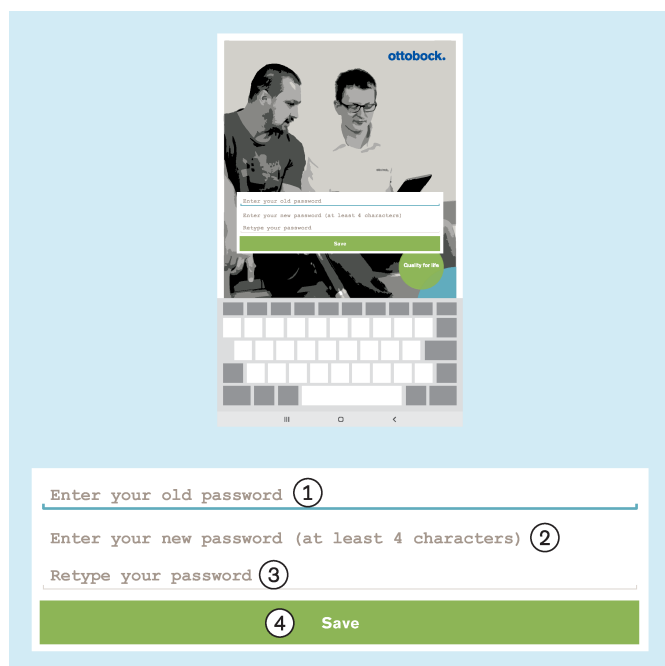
ottobock.

Enter your old password
Enter your new password (at least 4 characters)
Retype your password
Save

Quality for life

Enter your old password ①

Enter your new password (at least 4 characters) ②

Retype your password ③

④ Save